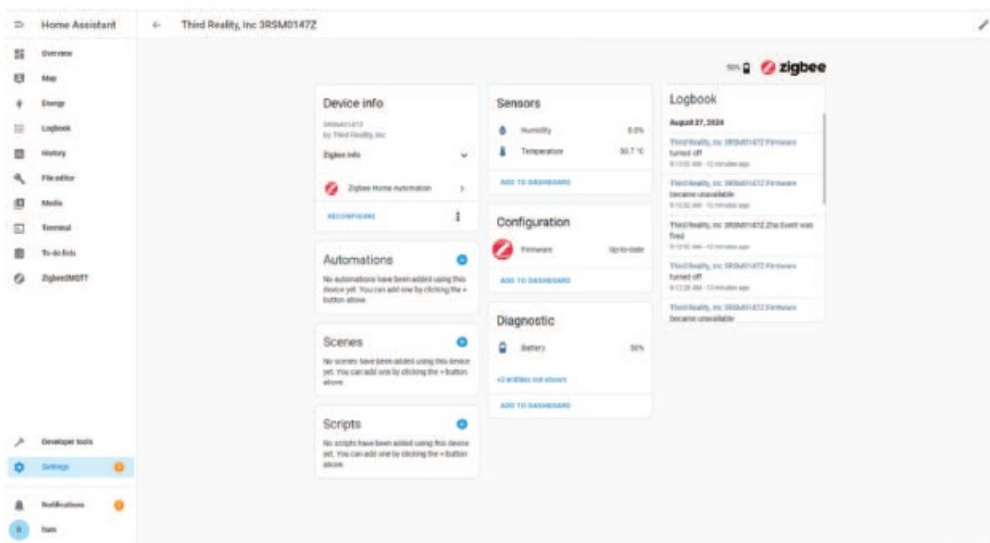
Home Assistant

Overview
Map
Energy
Logbook
History
File editor
Media
Terminal
To-do lists
Zigbee2MQTT

Developer tools
Settings
Notifications
Sam

Third Reality, Inc 3RSM0147Z

50% zigbee

Device info
3RSM0147Z
by Third Reality, Inc
Zigbee info
Zigbee Home Automation
RECONFIGURE

Automations
No automations have been added using this device yet. You can add one by clicking the + button above.

Scenes
No scenes have been added using this device yet. You can add one by clicking the + button above.

Scripts
No scripts have been added using this device yet. You can add one by clicking the + button above.

Sensors
Humidity 0.0%
Temperature 50.7 °C
ADD TO DASHBOARD

Configuration
Firmware Up-to-date
ADD TO DASHBOARD

Diagnostic
Battery 50%
+2 entities not shown
ADD TO DASHBOARD

Logbook
August 27, 2024
Third Reality, Inc 3RSM0147Z Firmware turned off
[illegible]
Third Reality, Inc 3RSM0147Z Firmware became unavailable
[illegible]
Third Reality, Inc 3RSM0147Z Zha Event was fired
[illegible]
Third Reality, Inc 3RSM0147Z Firmware turned off
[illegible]
Third Reality, Inc 3RSM0147Z Firmware became unavailable